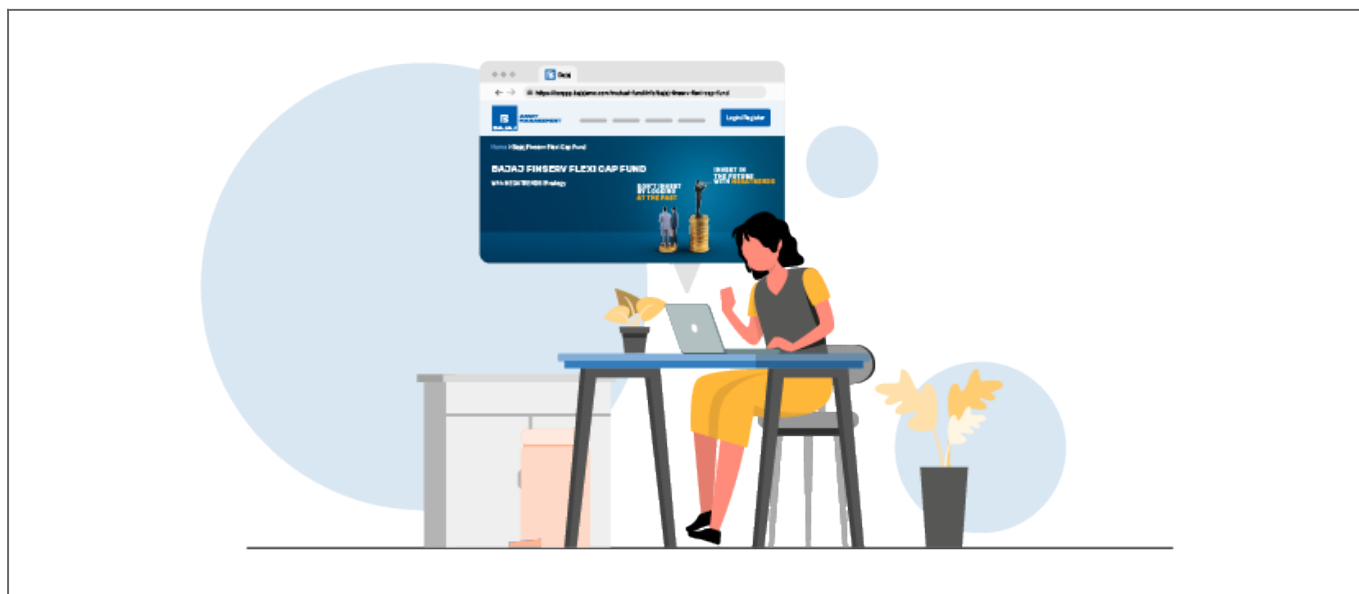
Bajaj

https://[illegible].bajajamc.com/mutual-fund/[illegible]/bajaj-finserv-flexi-cap-fund

BAJAJ ASSET MANAGEMENT

Login/Register

Home | Bajaj Finserv Flexi Cap Fund

BAJAJ FINSERV FLEXI CAP FUND

With INSIGHTS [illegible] Strategy

DON'T INVEST BY LOOKING AT THE PAST

INVEST IN THE FUTURE WITH MEGATRENDS